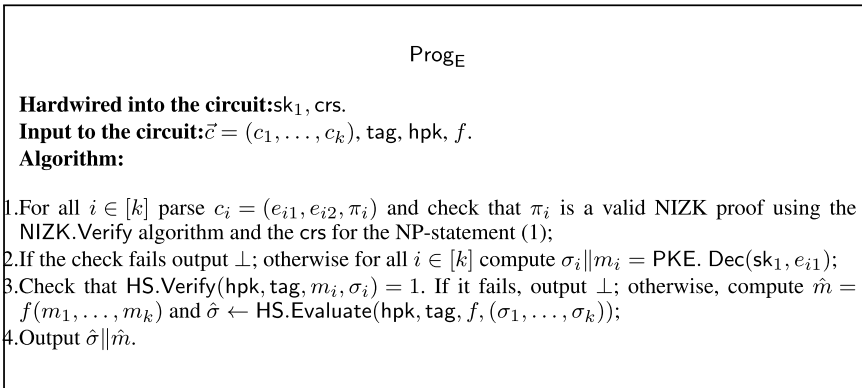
$\mathsf{Prog_E}$

**Hardwired into the circuit:** $\mathsf{sk}_1$, $\mathsf{crs}$.
**Input to the circuit:** $\vec{c} = (c_1, \ldots, c_k)$, $\mathsf{tag}$, $\mathsf{hpk}$, $f$.
**Algorithm:**

1. For all $i \in [k]$ parse $c_i = (e_{i1}, e_{i2}, \pi_i)$ and check that $\pi_i$ is a valid NIZK proof using the NIZK.Verify algorithm and the crs for the NP-statement (1);
2. If the check fails output $\perp$; otherwise for all $i \in [k]$ compute $\sigma_i \| m_i = \mathsf{PKE.\ Dec}(\mathsf{sk}_1, e_{i1})$;
3. Check that $\mathsf{HS.Verify}(\mathsf{hpk}, \mathsf{tag}, m_i, \sigma_i) = 1$. If it fails, output $\perp$; otherwise, compute $\hat{m} = f(m_1, \ldots, m_k)$ and $\hat{\sigma} \leftarrow \mathsf{HS.Evaluate}(\mathsf{hpk}, \mathsf{tag}, f, (\sigma_1, \ldots, \sigma_k))$;
4. Output $\hat{\sigma} \| \hat{m}$.